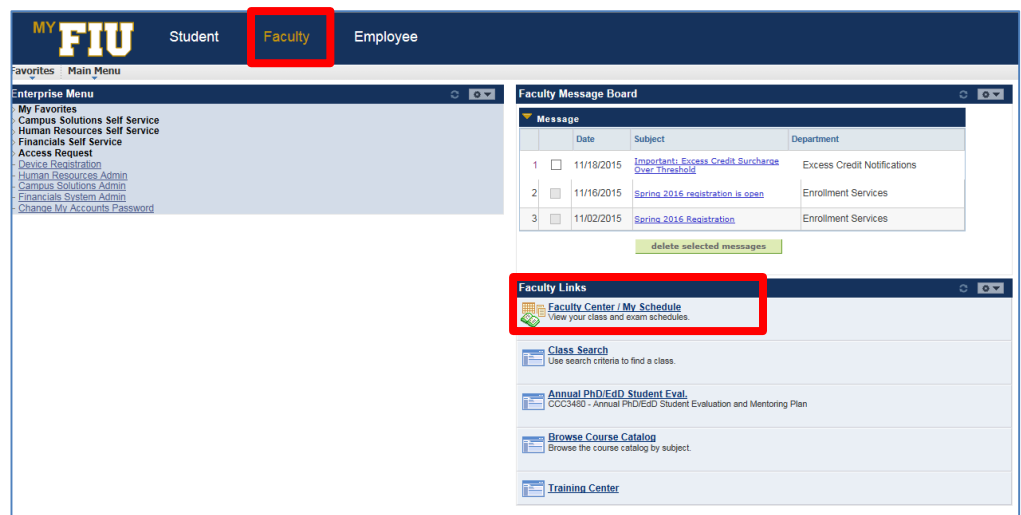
MY FIU Student Faculty Employee

Favorites Main Menu

Enterprise Menu

- My Favorites
- Campus Solutions Self Service
- Human Resources Self Service
- Financials Self Service
- Access Request
- Device Registration
- Human Resources Admin
- Campus Solutions Admin
- Financials System Admin
- Change My Accounts Password

Faculty Message Board

Message

| | | Date | Subject | Department |
|---|---|---|---|---|
| 1 | | 11/18/2015 | Important: Excess Credit Surcharge Over Threshold | Excess Credit Notifications |
| 2 | | 11/16/2015 | Spring 2016 registration is open | Enrollment Services |
| 3 | | 11/02/2015 | Spring 2016 Registration | Enrollment Services |

delete selected messages

Faculty Links

Faculty Center / My Schedule
View your class and exam schedules.

Class Search
Use search criteria to find a class.

Annual PhD/EdD Student Eval.
CCC3480 - Annual PhD/EdD Student Evaluation and Mentoring Plan

Browse Course Catalog
Browse the course catalog by subject.

Training Center